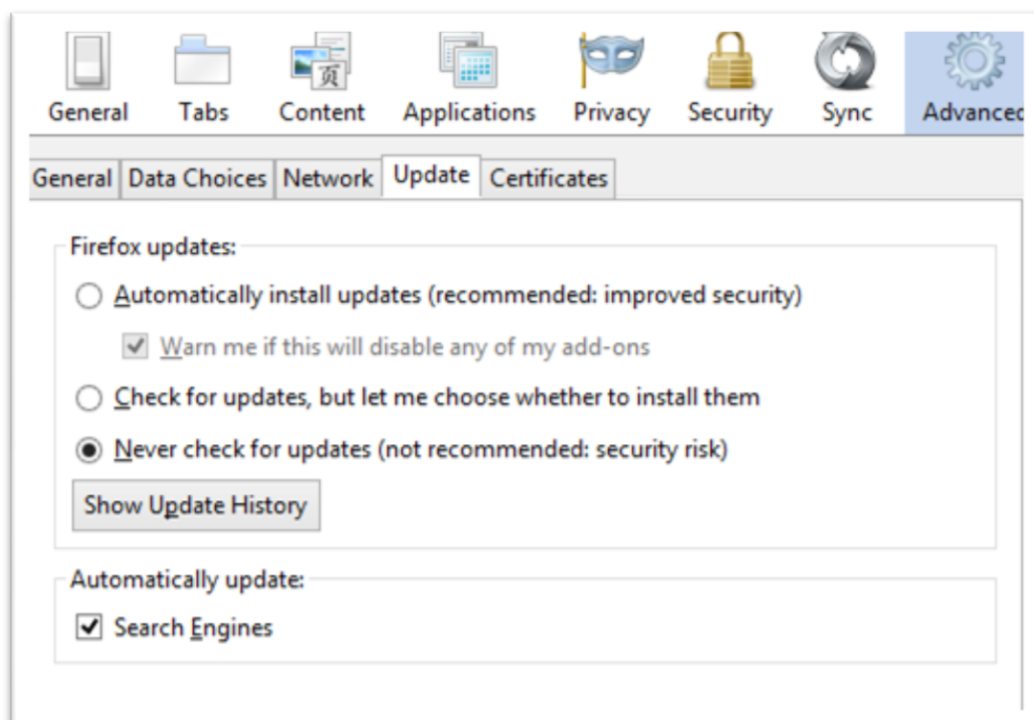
General Tabs Content Applications Privacy Security Sync Advanced

General Data Choices Network Update Certificates

Firefox updates:

Automatically install updates (recommended: improved security)

Warn me if this will disable any of my add-ons

Check for updates, but let me choose whether to install them

Never check for updates (not recommended: security risk)

Show Update History

Automatically update:

Search Engines